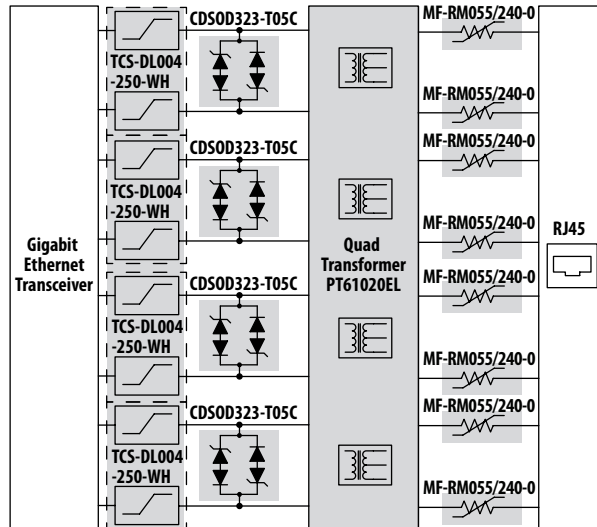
Gigabit Ethernet Transceiver

CDSOD323-T05C

TCS-DL004-250-WH

CDSOD323-T05C

TCS-DL004-250-WH

CDSOD323-T05C

TCS-DL004-250-WH

CDSOD323-T05C

TCS-DL004-250-WH

Quad Transformer PT61020EL

MF-RM055/240-0

MF-RM055/240-0

MF-RM055/240-0

MF-RM055/240-0

MF-RM055/240-0

MF-RM055/240-0

MF-RM055/240-0

MF-RM055/240-0

RJ45